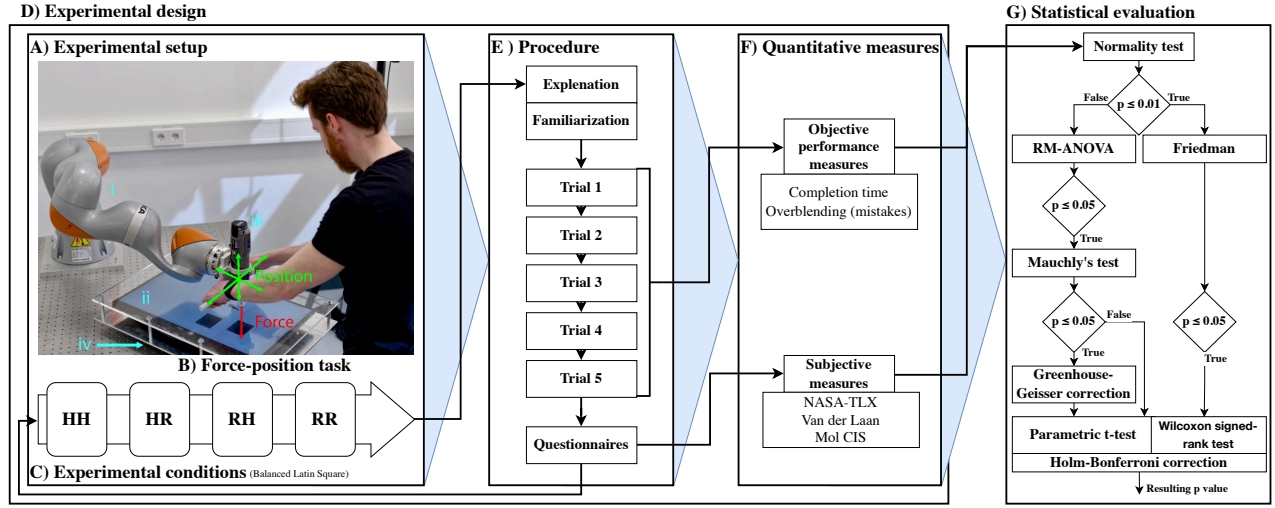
D) Experimental design

A) Experimental setup

i
iii
Position
ii
Force
iv

B) Force-position task

HH
HR
RH
RR

C) Experimental conditions (Balanced Latin Square)

E ) Procedure

Explenation
Familiarization
Trial 1
Trial 2
Trial 3
Trial 4
Trial 5
Questionnaires

F) Quantitative measures

Objective performance measures
Completion time
Overblending (mistakes)

Subjective measures
NASA-TLX
Van der Laan
Mol CIS

G) Statistical evaluation

Normality test
$p \leq 0.01$
False
True
RM-ANOVA
Friedman
$p \leq 0.05$
True
Mauchly's test
$p \leq 0.05$
False
True
$p \leq 0.05$
True
Greenhouse-Geisser correction
Parametric t-test
Wilcoxon signed-rank test
Holm-Bonferroni correction
Resulting p value